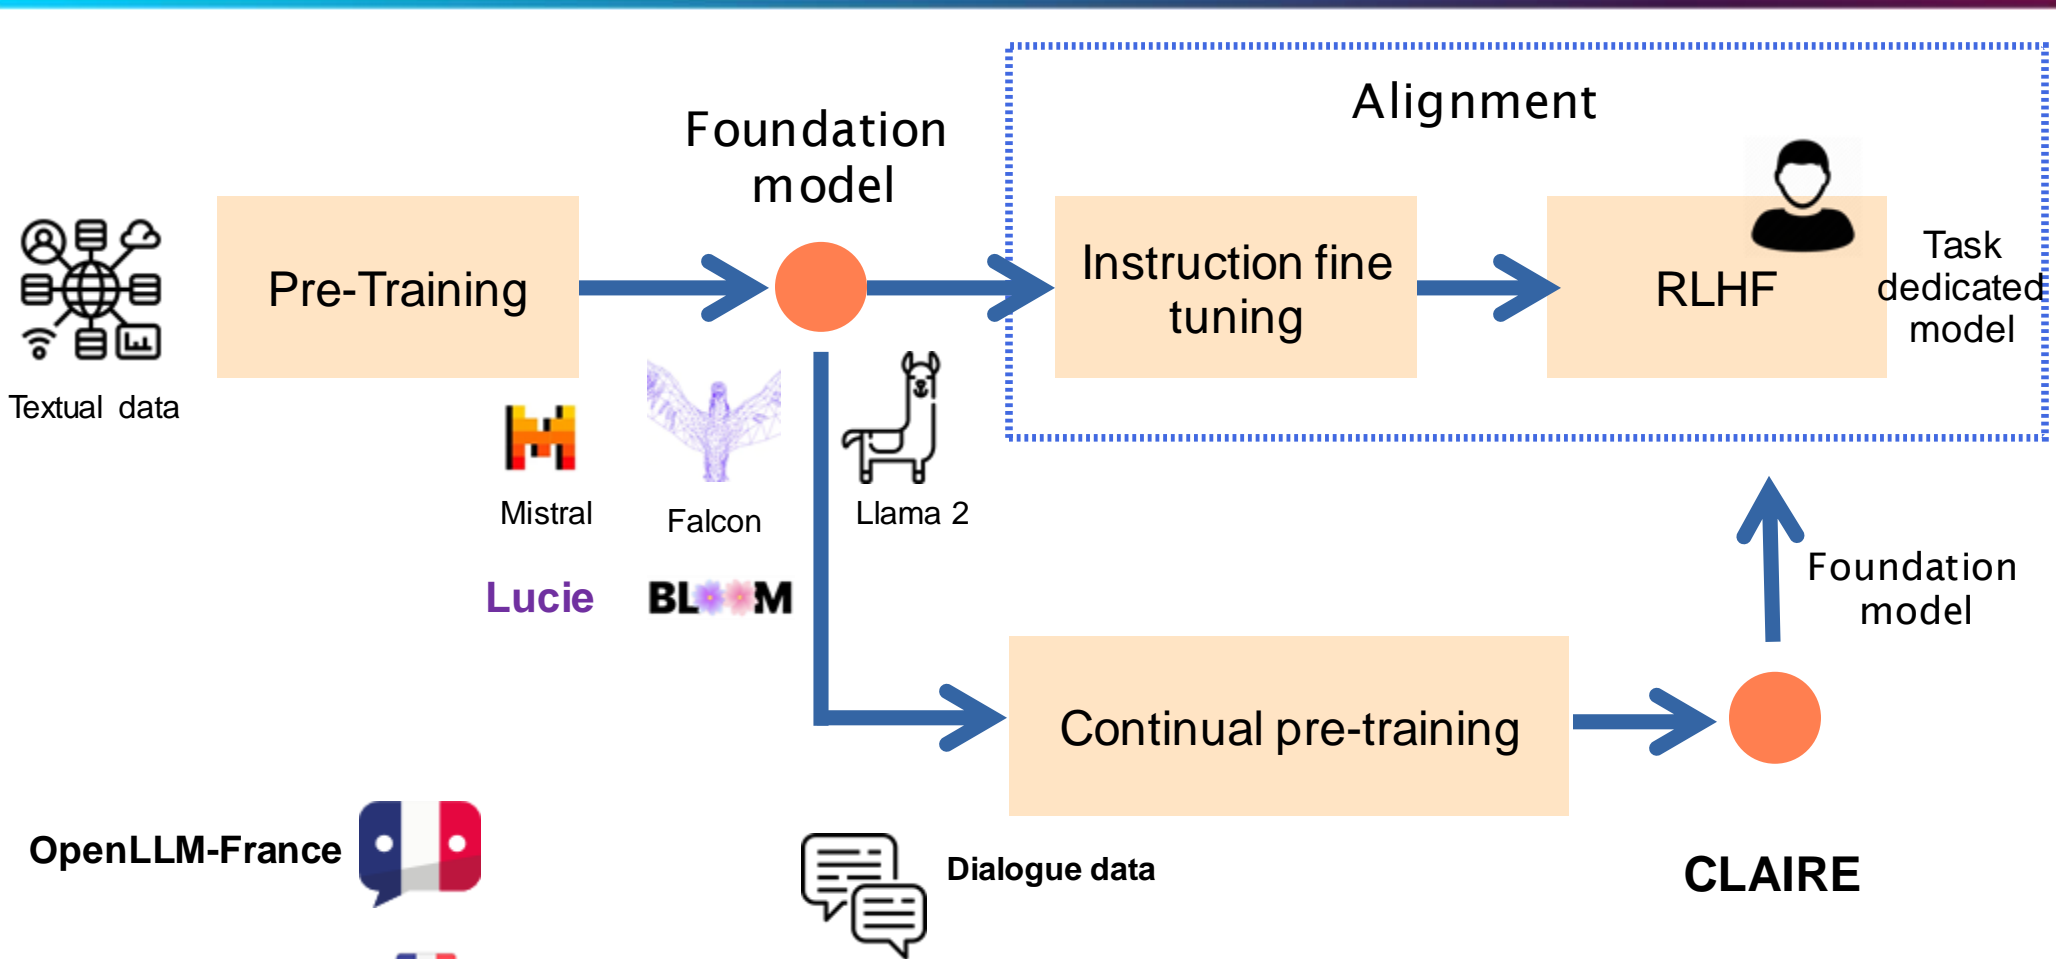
Foundation model

Alignment

Textual data

Pre-Training

Instruction fine tuning

RLHF

Task dedicated model

Mistral

Falcon

Llama 2

Lucie

BLOOM

Foundation model

Continual pre-training

OpenLLM-France

Dialogue data

CLAIRE